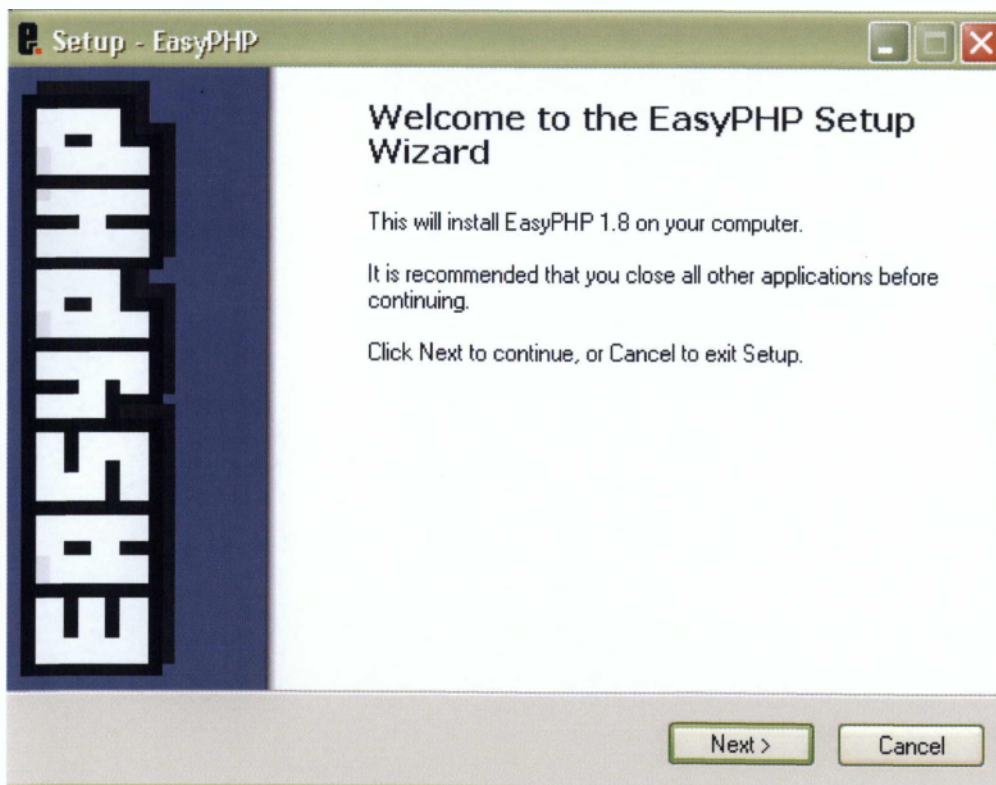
Setup - EasyPHP

EASYPHP

Welcome to the EasyPHP Setup Wizard

This will install EasyPHP 1.8 on your computer.

It is recommended that you close all other applications before continuing.

Click Next to continue, or Cancel to exit Setup.

Next >

Cancel